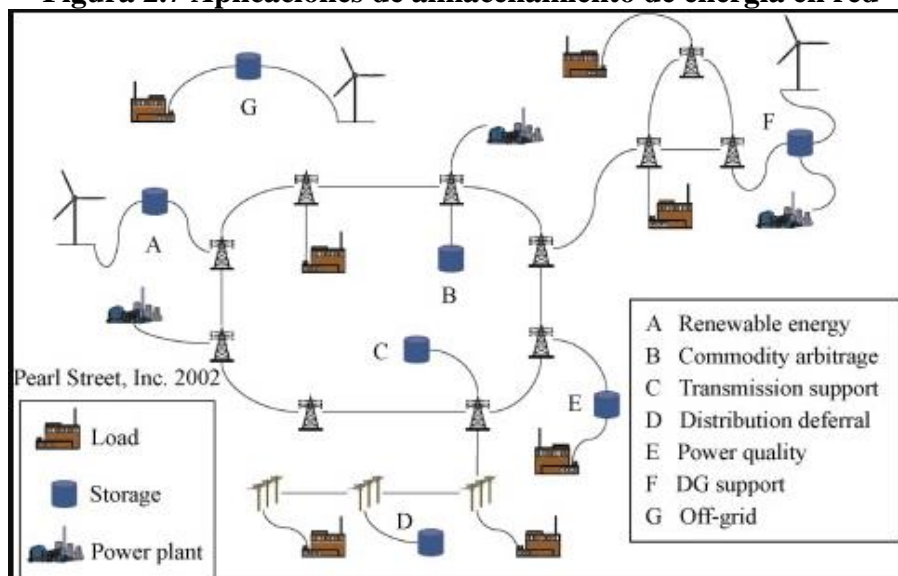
Figura 2.7 Aplicaciones de almacenamiento de energía en red

G

F

A

B

C

E

D

Pearl Street, Inc. 2002

Load

Storage

Power plant

A Renewable energy
B Commodity arbitrage
C Transmission support
D Distribution deferral
E Power quality
F DG support
G Off-grid